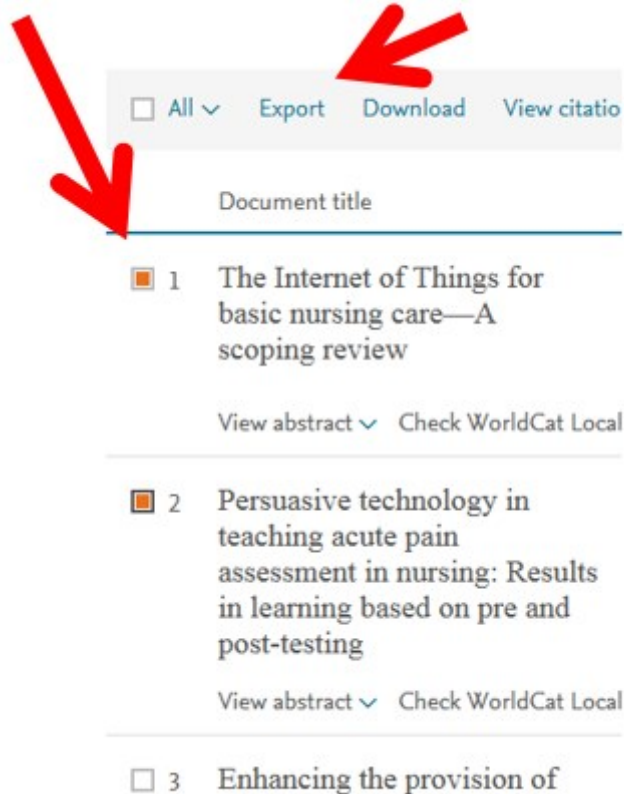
All ∨ Export Download View citatio

Document title

1 The Internet of Things for basic nursing care—A scoping review

View abstract ∨ Check WorldCat Local

2 Persuasive technology in teaching acute pain assessment in nursing: Results in learning based on pre and post-testing

View abstract ∨ Check WorldCat Local

3 Enhancing the provision of